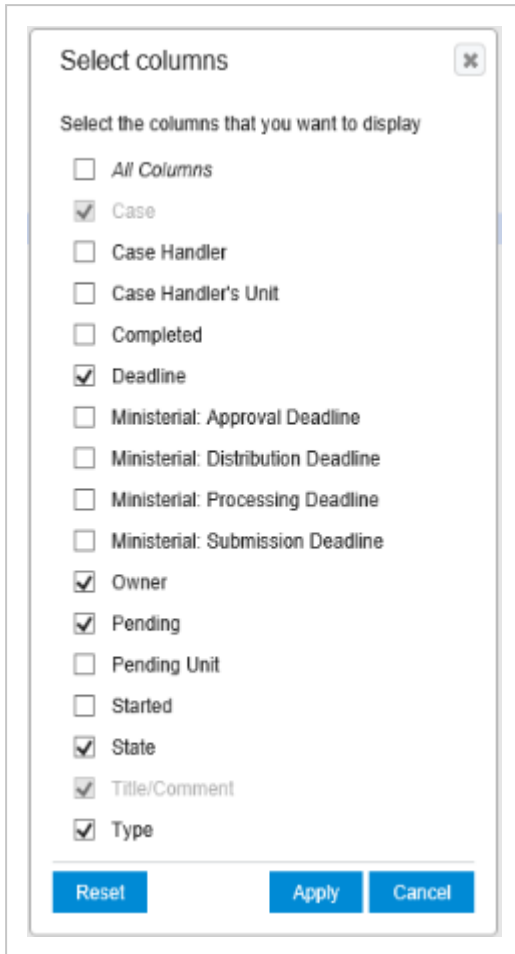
Select columns

Select the columns that you want to display

All Columns

Case

Case Handler

Case Handler's Unit

Completed

Deadline

Ministerial: Approval Deadline

Ministerial: Distribution Deadline

Ministerial: Processing Deadline

Ministerial: Submission Deadline

Owner

Pending

Pending Unit

Started

State

Title/Comment

Type

Reset Apply Cancel